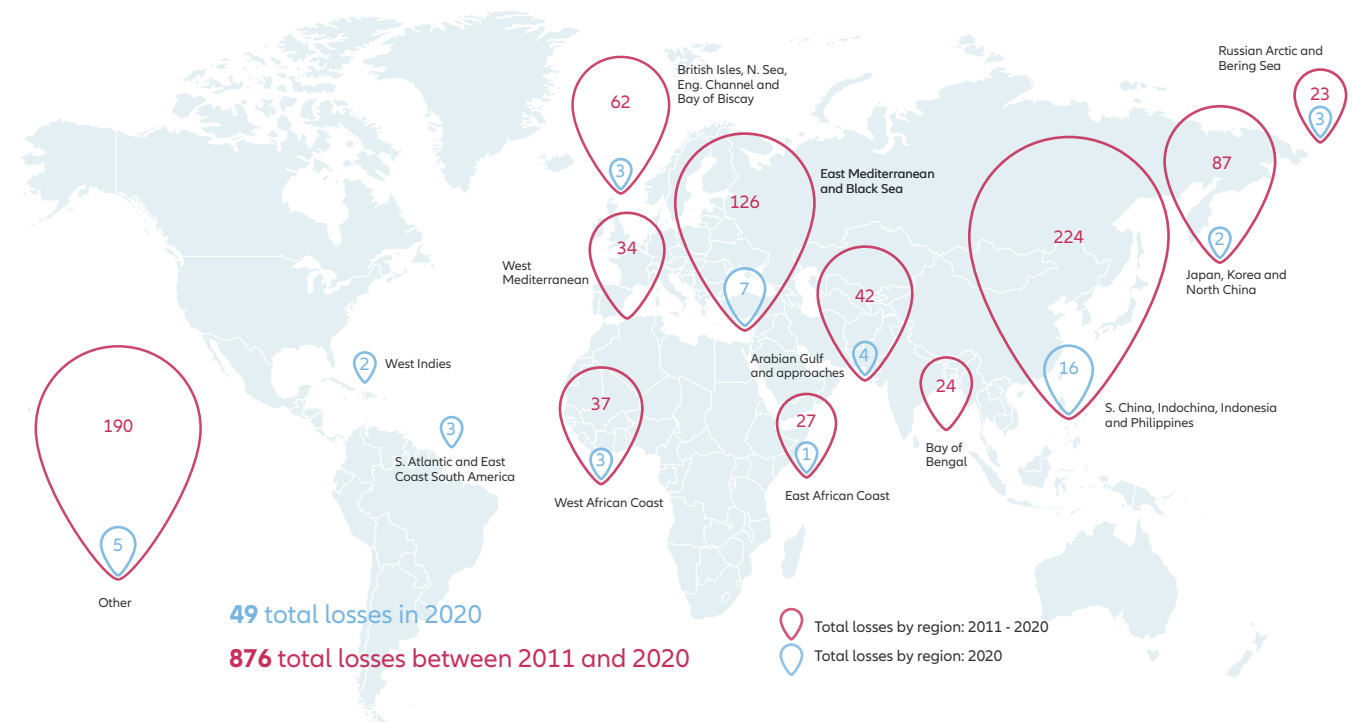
British Isles, N. Sea, Eng. Channel and Bay of Biscay
62
3

Russian Arctic and Bering Sea
23
3

East Mediterranean and Black Sea
126
7

87
2
Japan, Korea and North China

224
16
S. China, Indochina, Indonesia and Philippines

West Mediterranean
34

42
4
Arabian Gulf and approaches

24
Bay of Bengal

2 West Indies

3
S. Atlantic and East Coast South America

37
3
West African Coast

27
1
East African Coast

190
5
Other

49 total losses in 2020
876 total losses between 2011 and 2020

Total losses by region: 2011 - 2020
Total losses by region: 2020